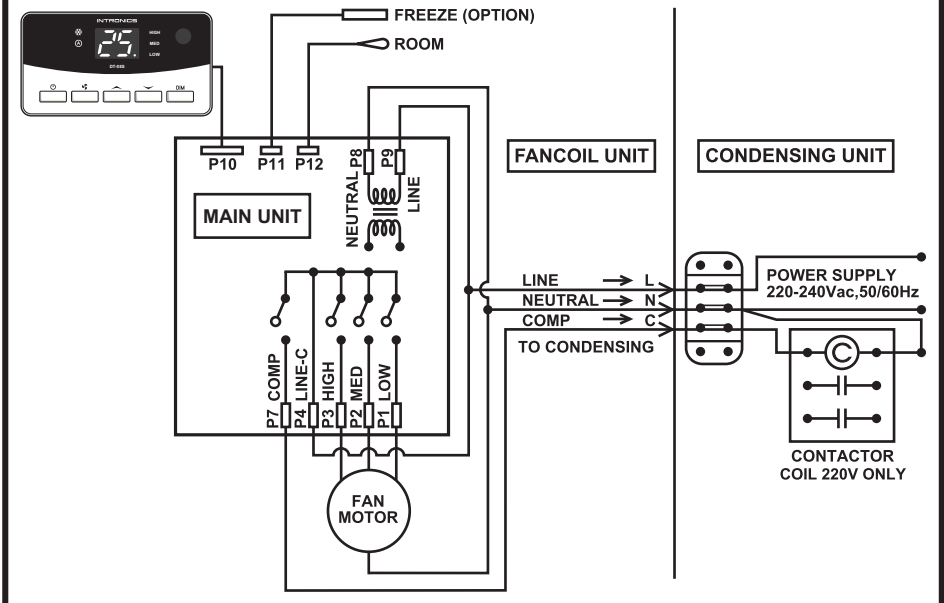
INTRONICS
25
HIGH
MED
LOW
DT-55S
DIM

FREEZE (OPTION)
ROOM

P10 P11 P12

NEUTRAL P8 P9 LINE

MAIN UNIT

FANCOIL UNIT

CONDENSING UNIT

P7 COMP P4 LINE-C P3 HIGH P2 MED P1 LOW

FAN MOTOR

LINE → L
NEUTRAL → N
COMP → C
TO CONDENSING

POWER SUPPLY
220-240Vac,50/60Hz

C

CONTACTOR
COIL 220V ONLY